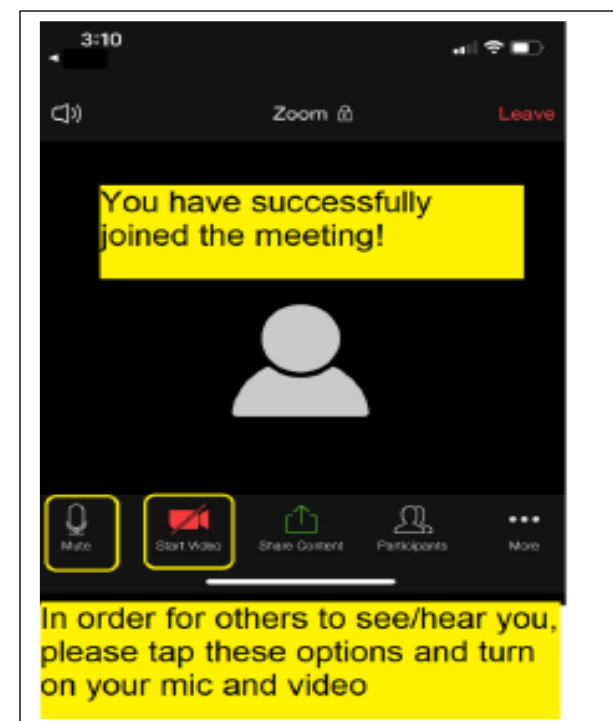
3:10

Zoom

Leave

You have successfully joined the meeting!

Mute

Start Video

Share Content

Participants

More

In order for others to see/hear you, please tap these options and turn on your mic and video